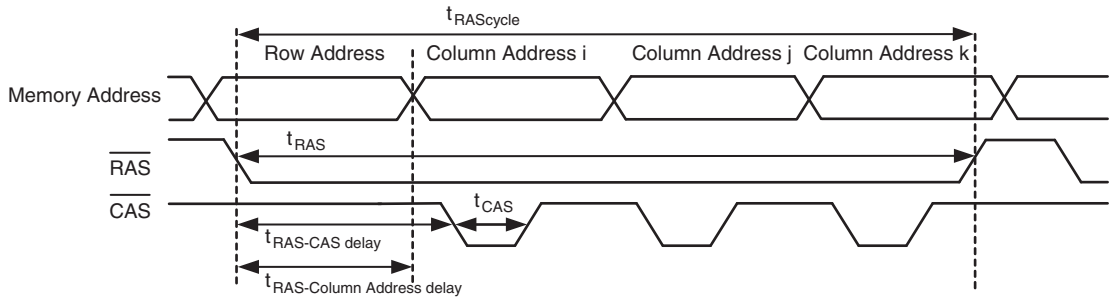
$t_{RAScycle}$

Row Address

Column Address i

Column Address j

Column Address k

Memory Address

$t_{RAS}$

$\overline{RAS}$

$\overline{CAS}$

$t_{CAS}$

$t_{RAS\text{-}CAS\ delay}$

$t_{RAS\text{-}Column\ Address\ delay}$